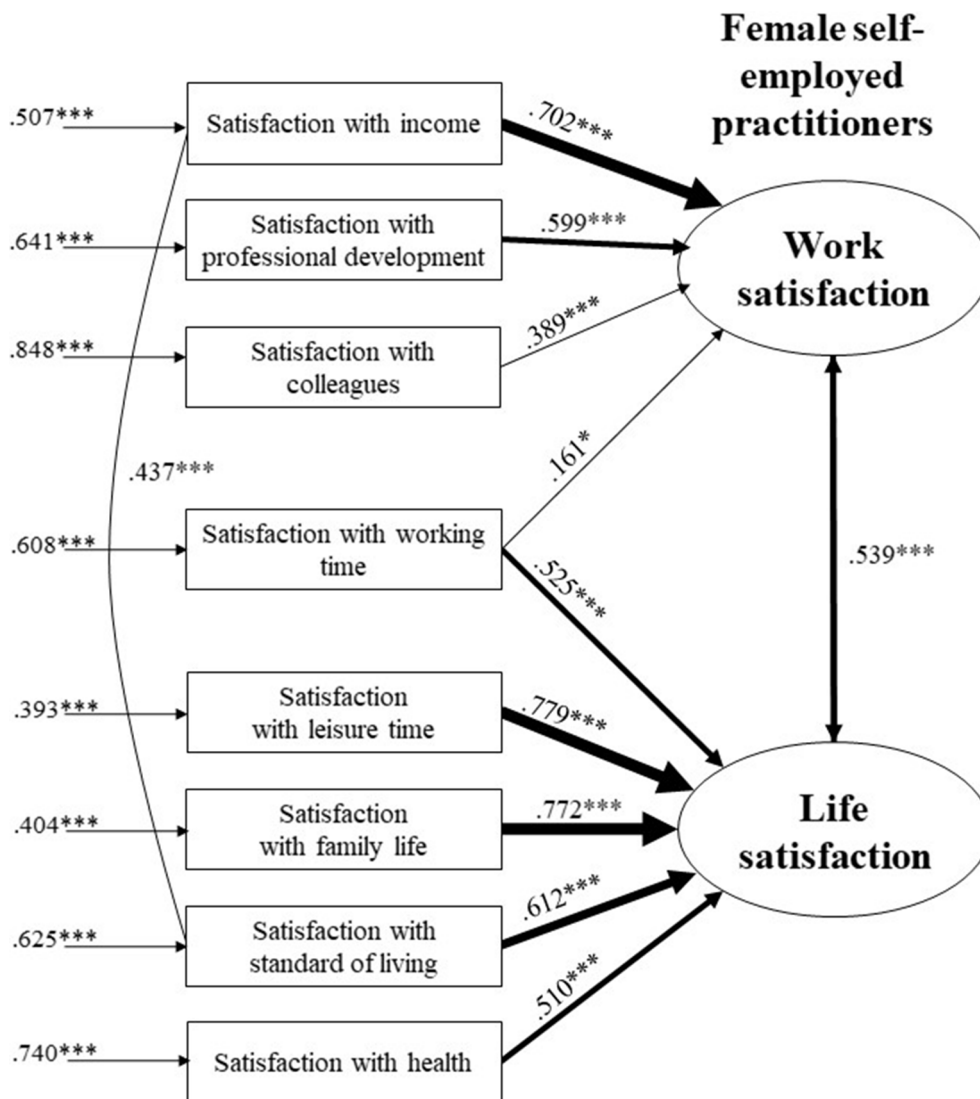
Female self-employed practitioners

.507***
Satisfaction with income
.702***

.641***
Satisfaction with professional development
.599***

Work satisfaction

.848***
Satisfaction with colleagues
.389***

.437***

.161*

.608***
Satisfaction with working time
.525***

.539***

.393***
Satisfaction with leisure time
.779***

.404***
Satisfaction with family life
.772***

Life satisfaction

.625***
Satisfaction with standard of living
.612***

.510***

.740***
Satisfaction with health